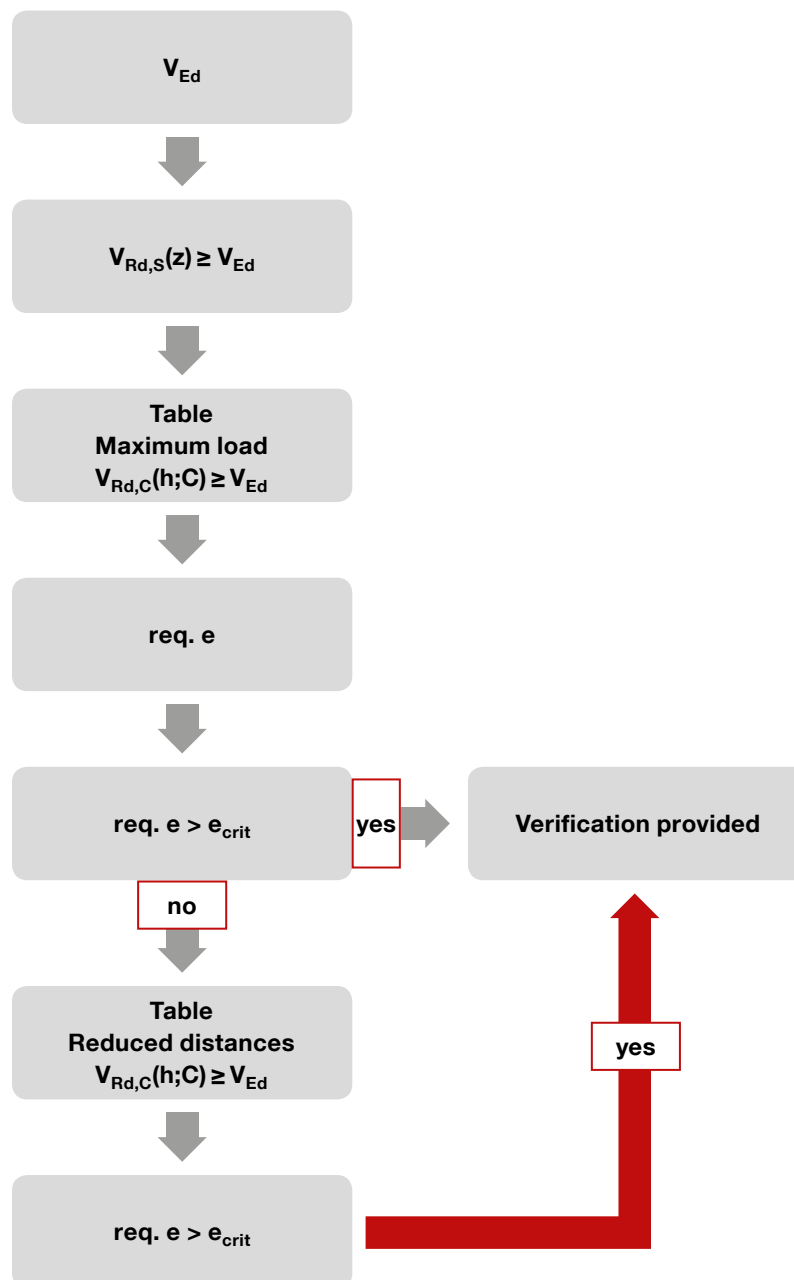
$V_{Ed}$

$V_{Rd,S}(z) \geq V_{Ed}$

Table
Maximum load
$V_{Rd,C}(h;C) \geq V_{Ed}$

req. e

req. $e > e_{crit}$

yes

Verification provided

no

Table
Reduced distances
$V_{Rd,C}(h;C) \geq V_{Ed}$

yes

req. $e > e_{crit}$